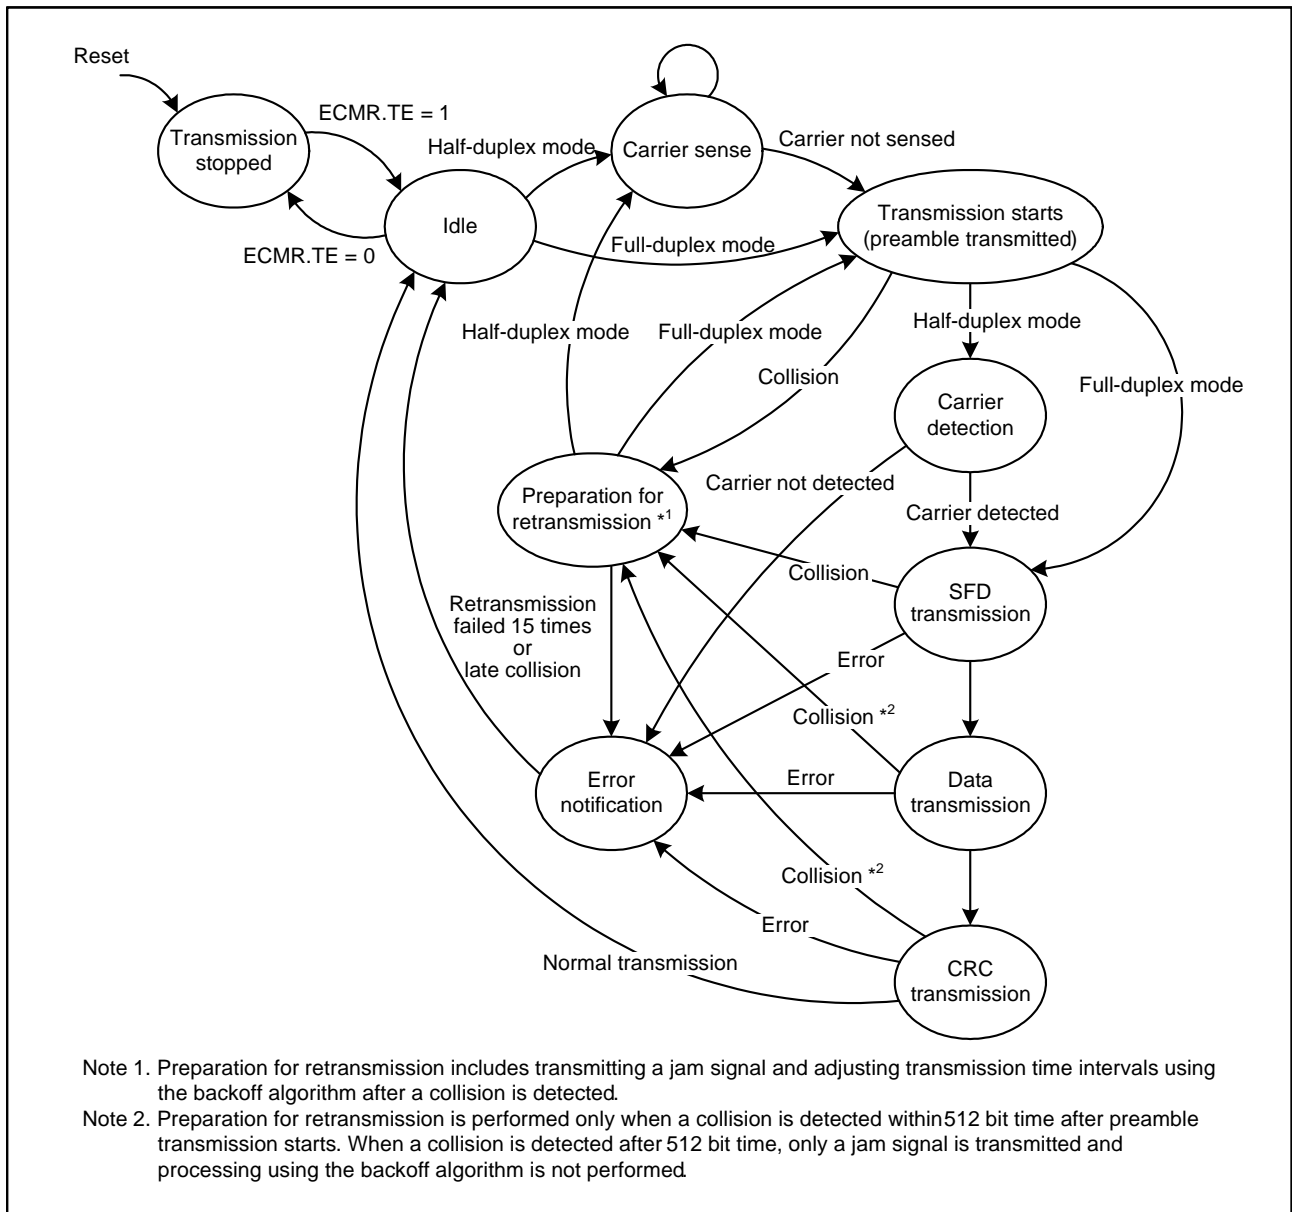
Reset

ECMR.TE = 1

Transmission stopped

ECMR.TE = 0

Idle

Half-duplex mode

Carrier sense

Carrier not sensed

Transmission starts (preamble transmitted)

Full-duplex mode

Half-duplex mode

Full-duplex mode

Half-duplex mode

Collision

Carrier detection

Full-duplex mode

Preparation for retransmission $^{*1}$

Carrier not detected

Carrier detected

Collision

SFD transmission

Retransmission failed 15 times or late collision

Error

Collision $^{*2}$

Error notification

Error

Data transmission

Collision $^{*2}$

Error

Normal transmission

CRC transmission

Note 1. Preparation for retransmission includes transmitting a jam signal and adjusting transmission time intervals using the backoff algorithm after a collision is detected.

Note 2. Preparation for retransmission is performed only when a collision is detected within 512 bit time after preamble transmission starts. When a collision is detected after 512 bit time, only a jam signal is transmitted and processing using the backoff algorithm is not performed.